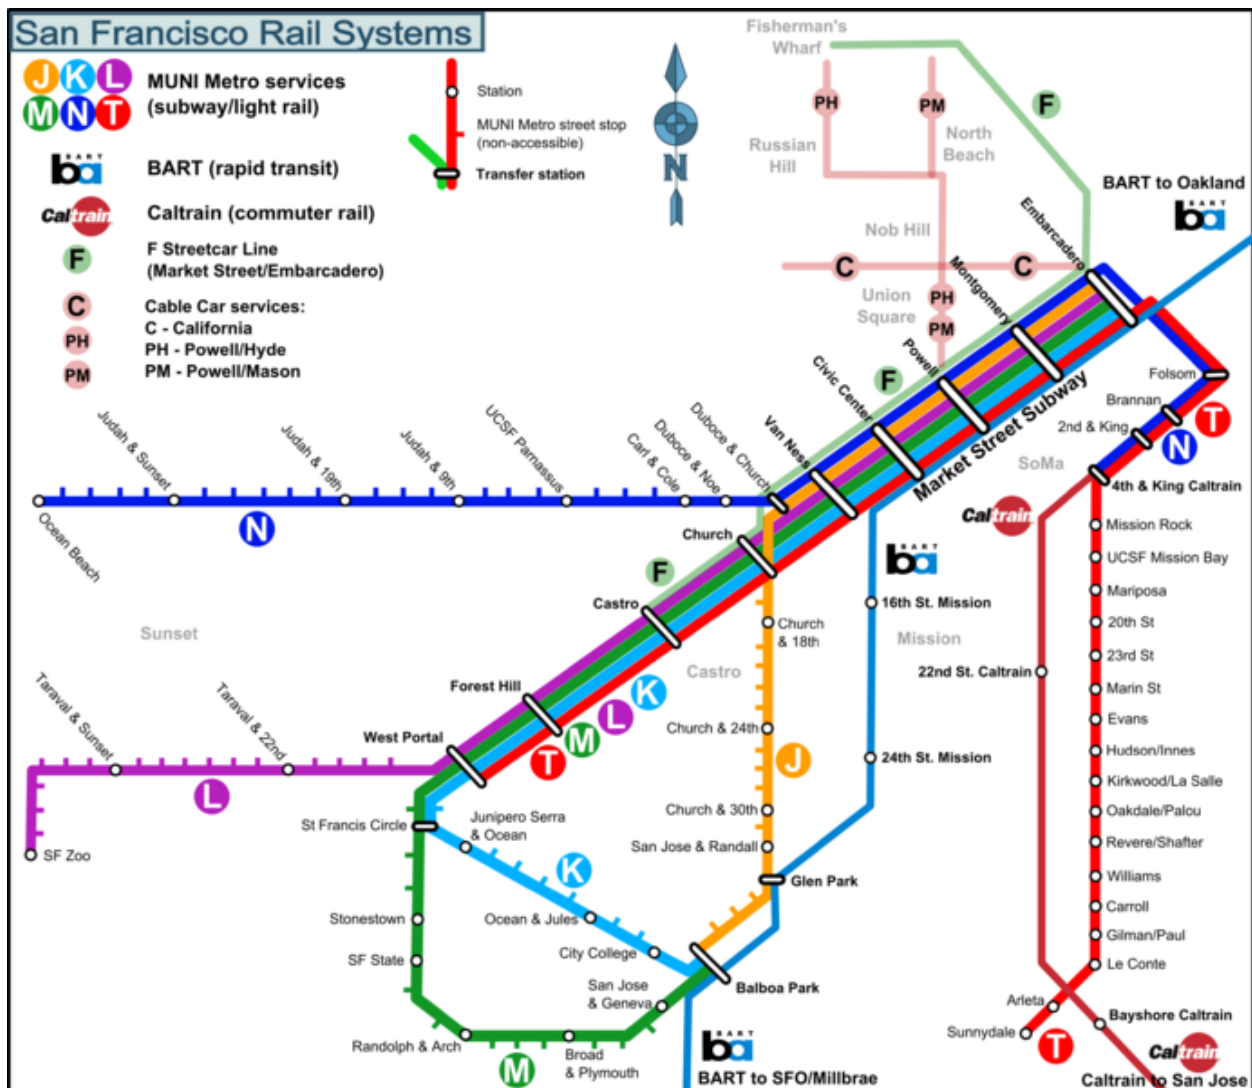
San Francisco Rail Systems

J K L
M N T
MUNI Metro services (subway/light rail)

BART (rapid transit)

Caltrain (commuter rail)

F
F Streetcar Line (Market Street/Embarcadero)

C
PH
PM
Cable Car services:
C - California
PH - Powell/Hyde
PM - Powell/Mason

Station
MUNI Metro street stop (non-accessible)
Transfer station

N

Fisherman's Wharf
PH
PM
F
Russian Hill
North Beach
BART to Oakland
Nob Hill
C
C
Embarcadero
Union Square
PH
PM
Montgomery
Powell
F
Civic Center
Folsom
Brannan
2nd & King
T
N
Van Ness
Market Street Subway
SoMa
4th & King Caltrain
Duboce & Church
Duboce & Noe
Carl & Cole
UCSF Parnassus
Judah & 9th
Judah & 19th
Judah & Sunset
Ocean Beach
N
Church
Caltrain
Mission Rock
UCSF Mission Bay
Mariposa
20th St
23rd St
Marin St
Evans
Hudson/Innes
Kirkwood/La Salle
Oakdale/Palou
Revere/Shafter
Williams
Carroll
Gilman/Paul
Le Conte
F
Castro
Church & 18th
16th St. Mission
Mission
Sunset
22nd St. Caltrain
Castro
Forest Hill
K
L
M
T
Church & 24th
J
24th St. Mission
West Portal
Taraval & Sunset
Taraval & 22nd
L
SF Zoo
St Francis Circle
Junipero Serra & Ocean
Church & 30th
San Jose & Randall
K
Glen Park
Stonestown
Ocean & Jules
SF State
City College
San Jose & Geneva
Balboa Park
Randolph & Arch
M
Broad & Plymouth
BART to SFO/Millbrae
Arleta
Sunnydale
T
Bayshore Caltrain
Caltrain
Caltrain to San Jose